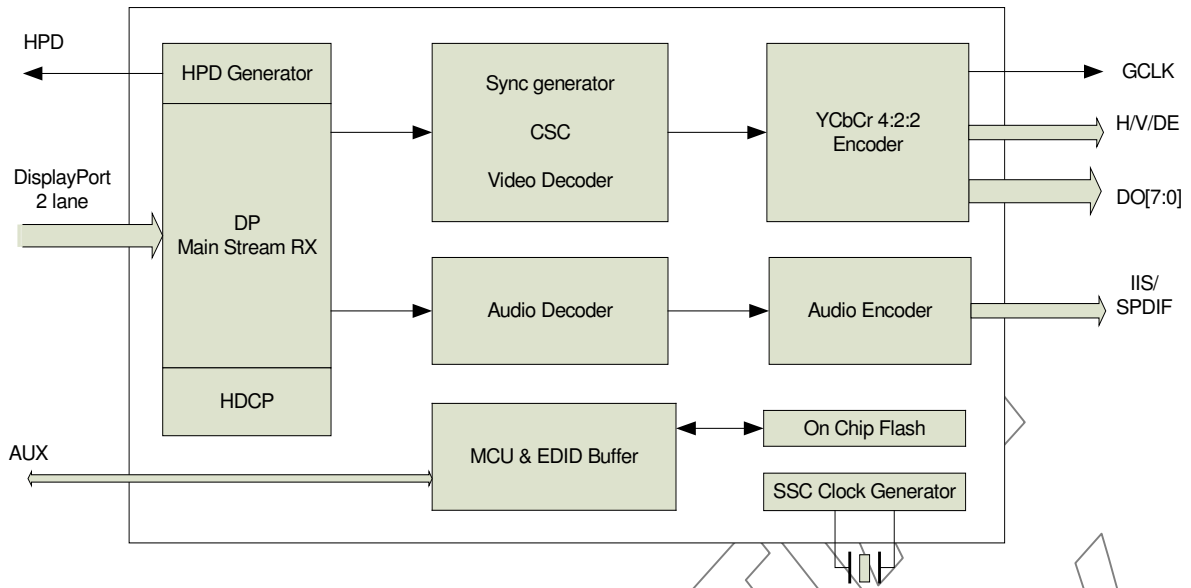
HPD

HPD Generator

DisplayPort 2 lane

DP
Main Stream RX

HDCP

Sync generator

CSC

Video Decoder

YCbCr 4:2:2 Encoder

GCLK

H/V/DE

DO[7:0]

Audio Decoder

Audio Encoder

IIS/ SPDIF

AUX

MCU & EDID Buffer

On Chip Flash

SSC Clock Generator